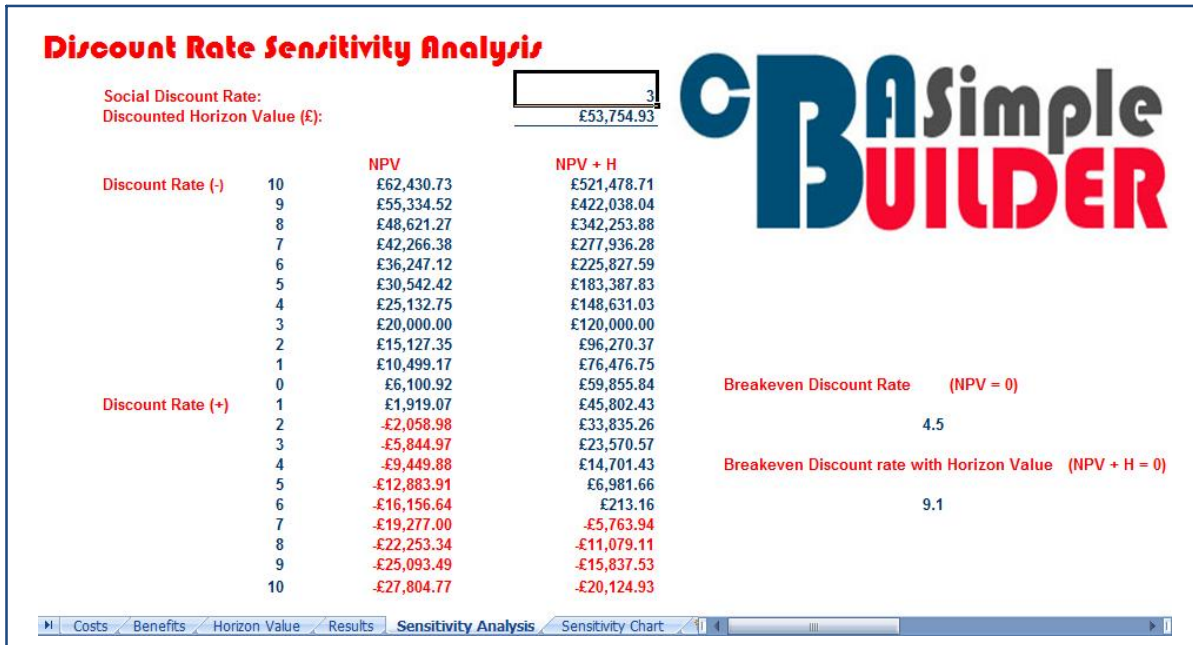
Discount Rate Sensitivity Analysis

Social Discount Rate: 3
Discounted Horizon Value (£): £53,754.93

CBA Simple BUILDER

| | | NPV | NPV + H |
|---|---|---|---|
| Discount Rate (-) | 10 | £62,430.73 | £521,478.71 |
| | 9 | £55,334.52 | £422,038.04 |
| | 8 | £48,621.27 | £342,253.88 |
| | 7 | £42,266.38 | £277,936.28 |
| | 6 | £36,247.12 | £225,827.59 |
| | 5 | £30,542.42 | £183,387.83 |
| | 4 | £25,132.75 | £148,631.03 |
| | 3 | £20,000.00 | £120,000.00 |
| | 2 | £15,127.35 | £96,270.37 |
| | 1 | £10,499.17 | £76,476.75 |
| | 0 | £6,100.92 | £59,855.84 |
| Discount Rate (+) | 1 | £1,919.07 | £45,802.43 |
| | 2 | -£2,058.98 | £33,835.26 |
| | 3 | -£5,844.97 | £23,570.57 |
| | 4 | -£9,449.88 | £14,701.43 |
| | 5 | -£12,883.91 | £6,981.66 |
| | 6 | -£16,156.64 | £213.16 |
| | 7 | -£19,277.00 | -£5,763.94 |
| | 8 | -£22,253.34 | -£11,079.11 |
| | 9 | -£25,093.49 | -£15,837.53 |
| | 10 | -£27,804.77 | -£20,124.93 |

Breakeven Discount Rate (NPV = 0)

4.5

Breakeven Discount rate with Horizon Value (NPV + H = 0)

9.1

Costs | Benefits | Horizon Value | Results | Sensitivity Analysis | Sensitivity Chart